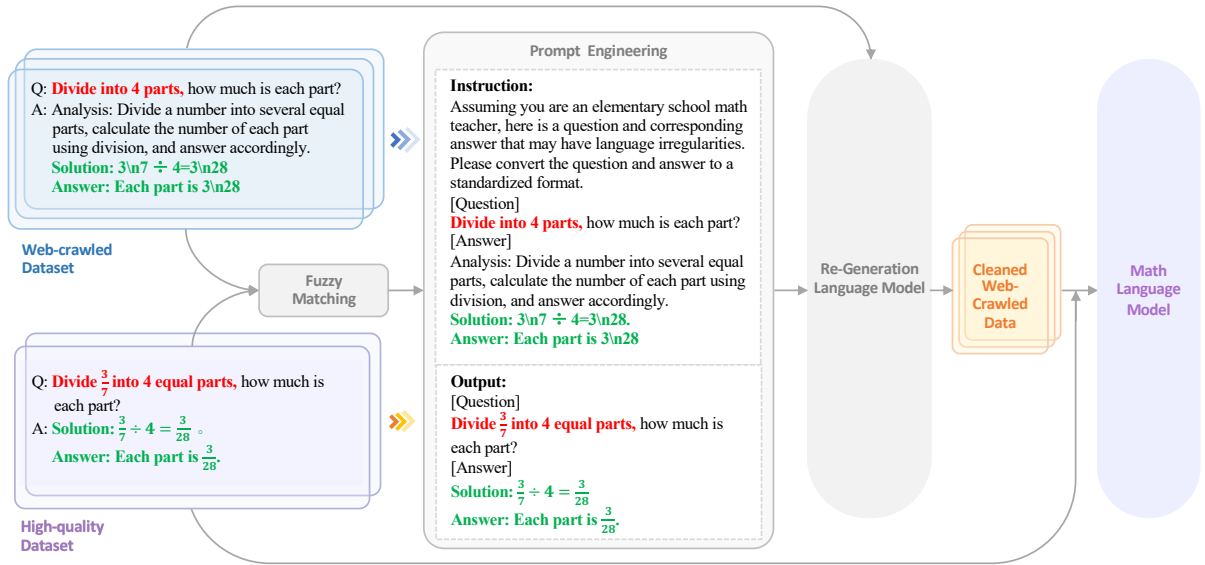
Q: Divide into 4 parts, how much is each part?
A: Analysis: Divide a number into several equal parts, calculate the number of each part using division, and answer accordingly.
Solution: 3\n7 ÷ 4=3\n28
Answer: Each part is 3\n28

Web-crawled Dataset

Fuzzy Matching

Q: Divide $\frac{3}{7}$ into 4 equal parts, how much is each part?
A: Solution: $\frac{3}{7} \div 4 = \frac{3}{28}$ 。
Answer: Each part is $\frac{3}{28}$.

High-quality Dataset

Prompt Engineering

Instruction:
Assuming you are an elementary school math teacher, here is a question and corresponding answer that may have language irregularities. Please convert the question and answer to a standardized format.
[Question]
Divide into 4 parts, how much is each part?
[Answer]
Analysis: Divide a number into several equal parts, calculate the number of each part using division, and answer accordingly.
Solution: 3\n7 ÷ 4=3\n28.
Answer: Each part is 3\n28

Output:
[Question]
Divide $\frac{3}{7}$ into 4 equal parts, how much is each part?
[Answer]
Solution: $\frac{3}{7} \div 4 = \frac{3}{28}$
Answer: Each part is $\frac{3}{28}$.

Re-Generation Language Model

Cleaned Web-Crawled Data

Math Language Model